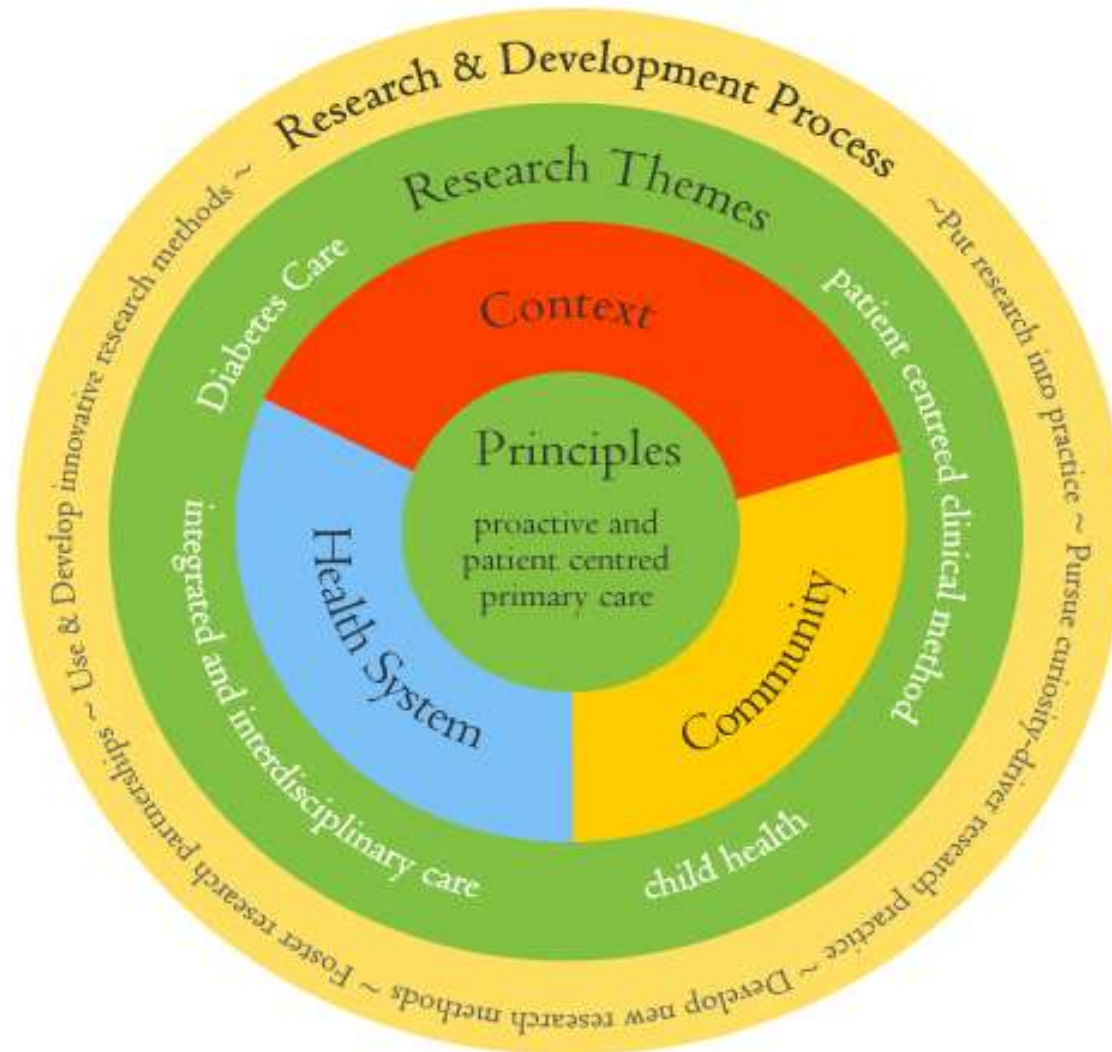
Research & Development Process

~Put research into practice ~ Pursue curiosity-driven research practice ~ Develop new research methods ~ Foster research partnerships ~ Use & Develop innovative research methods ~

Research Themes

Diabetes Care

patient centred clinical method

child health

integrated and interdisciplinary care

Context

Health System

Community

Principles

proactive and patient centred primary care